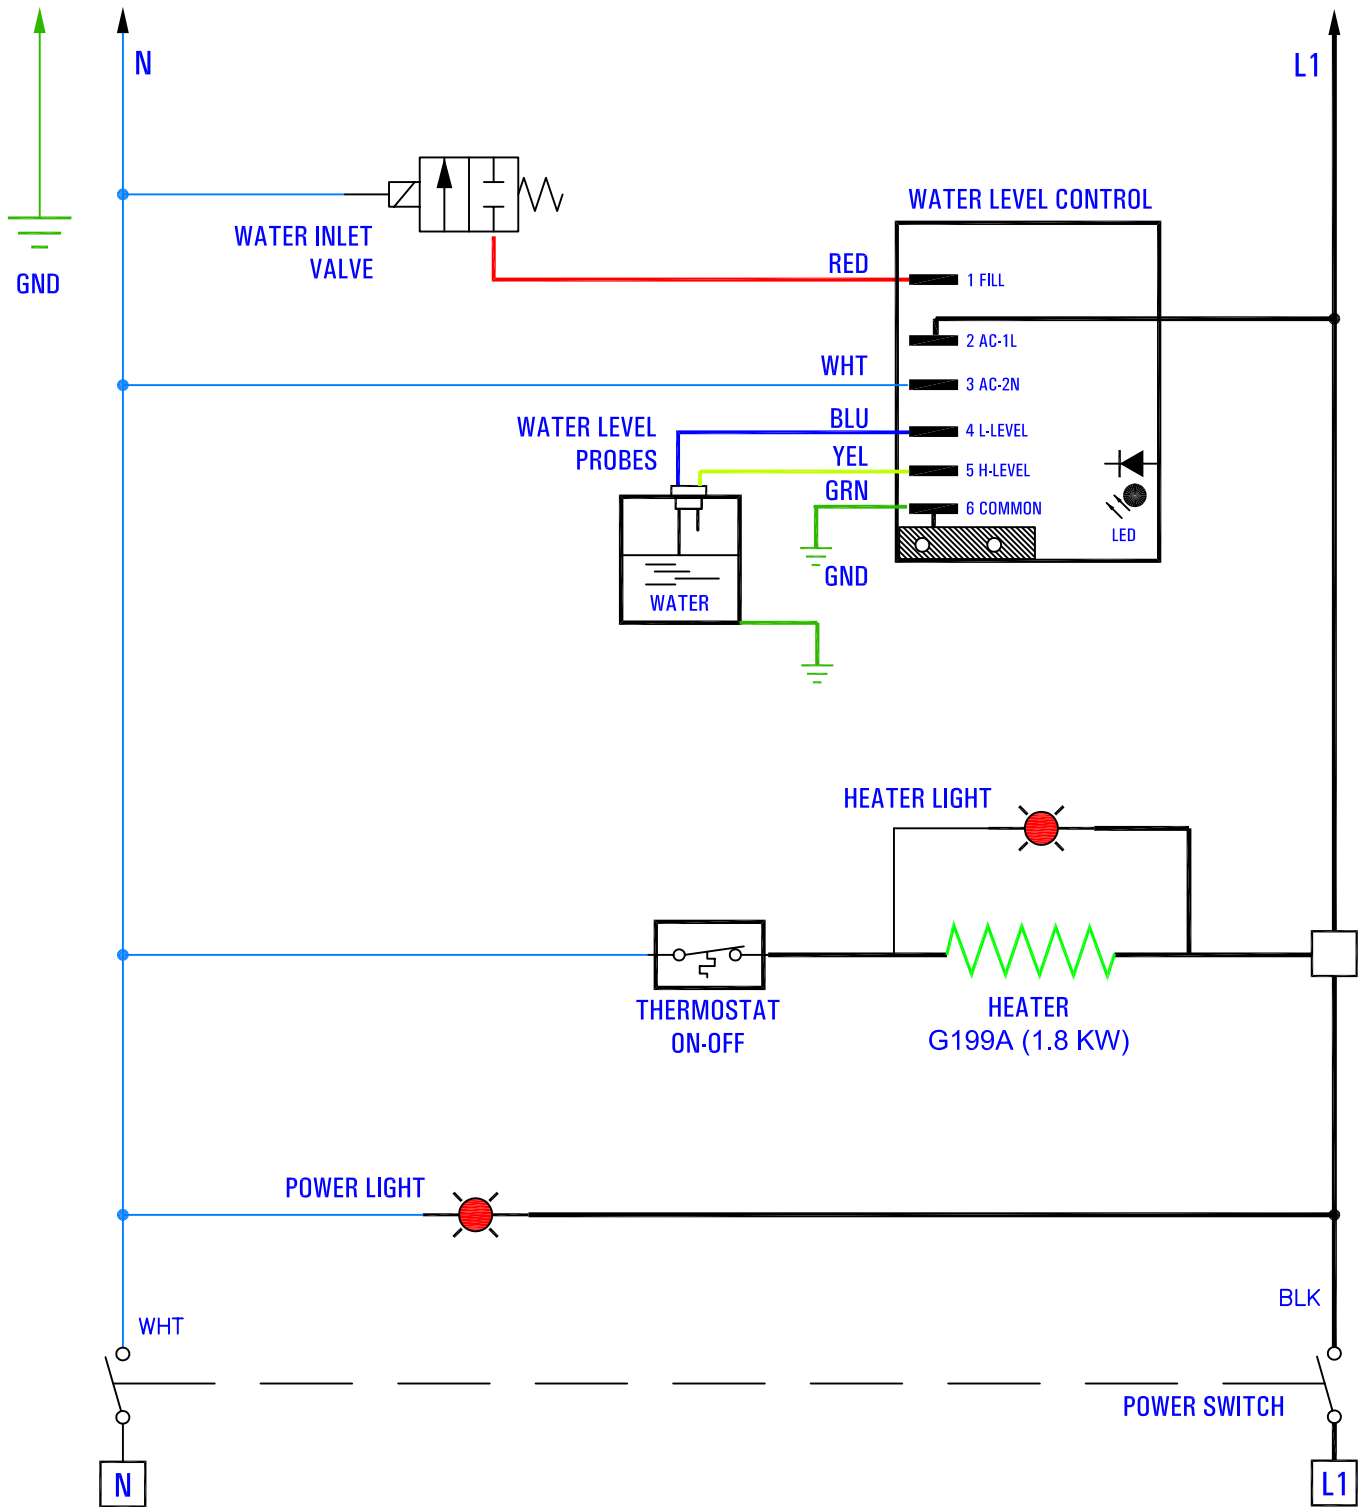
N

L1

GND

WATER INLET VALVE

WATER LEVEL CONTROL

RED

1 FILL

2 AC-1L

WHT

3 AC-2N

WATER LEVEL PROBES

BLU

4 L-LEVEL

YEL

5 H-LEVEL

GRN

6 COMMON

LED

WATER

GND

HEATER LIGHT

THERMOSTAT ON-OFF

HEATER
G199A (1.8 KW)

POWER LIGHT

WHT

BLK

POWER SWITCH

N

L1